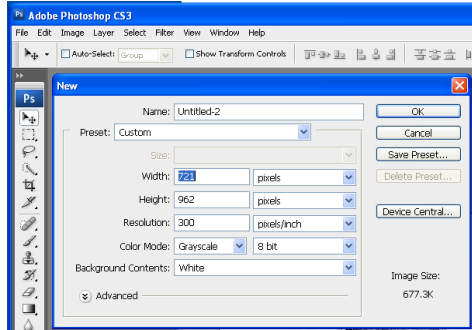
Ps Adobe Photoshop CS3

File Edit Image Layer Select Filter View Window Help

Auto-Select: Group Show Transform Controls

Ps

New

Name: Untitled-2

Preset: Custom

Size:

Width: 721 pixels

Height: 962 pixels

Resolution: 300 pixels/inch

Color Mode: Grayscale 8 bit

Background Contents: White

Advanced

OK

Cancel

Save Preset...

Delete Preset...

Device Central...

Image Size:

677.3K